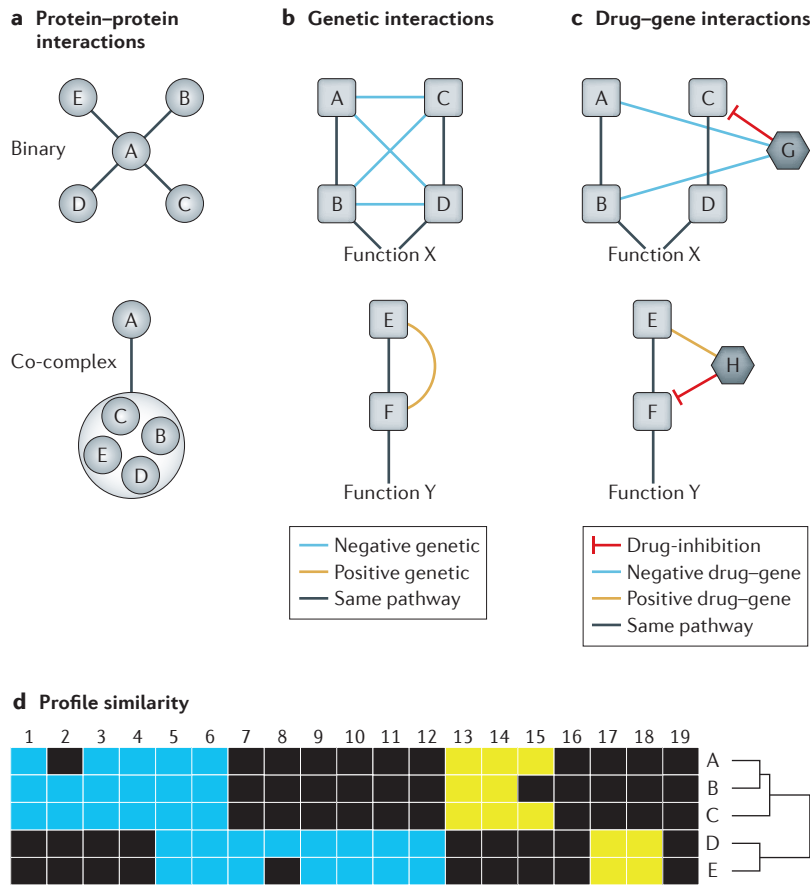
a Protein–protein interactions

Binary

E B A D C

Co-complex

A C B E D

b Genetic interactions

A C B D

Function X

E F

Function Y

Negative genetic
Positive genetic
Same pathway

c Drug–gene interactions

A C G B D

Function X

E H F

Function Y

Drug-inhibition
Negative drug–gene
Positive drug–gene
Same pathway

d Profile similarity

1 2 3 4 5 6 7 8 9 10 11 12 13 14 15 16 17 18 19

A
B
C
D
E